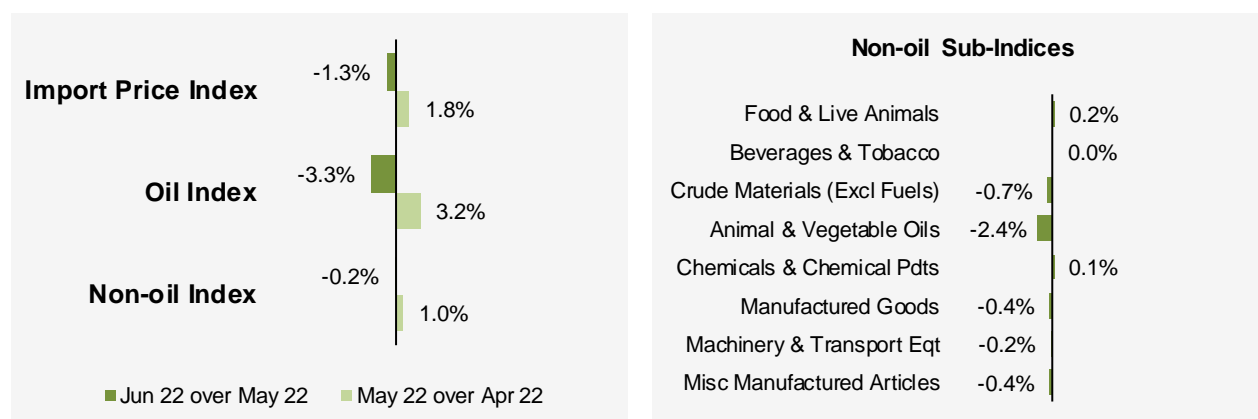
Import Price Index
-1.3%
1.8%
Oil Index
-3.3%
3.2%
Non-oil Index
-0.2%
1.0%
Jun 22 over May 22
May 22 over Apr 22

Non-oil Sub-Indices

Food & Live Animals 0.2%
Beverages & Tobacco 0.0%
Crude Materials (Excl Fuels) -0.7%
Animal & Vegetable Oils -2.4%
Chemicals & Chemical Pdts 0.1%
Manufactured Goods -0.4%
Machinery & Transport Eqt -0.2%
Misc Manufactured Articles -0.4%